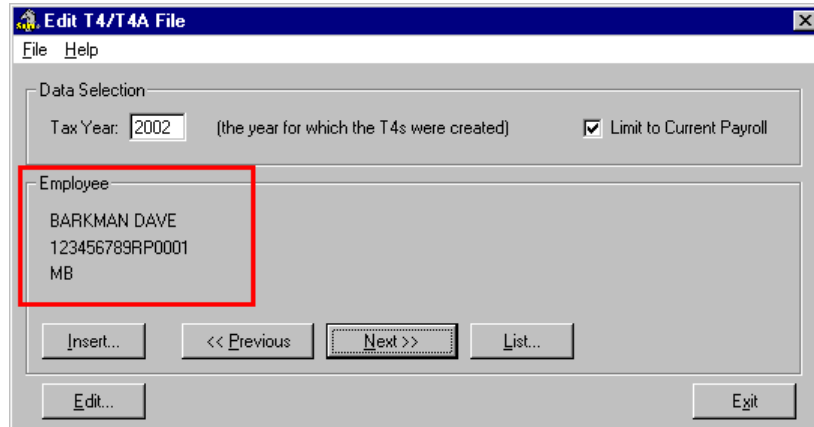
Edit T4/T4A File

File Help

Data Selection

Tax Year: 2002 (the year for which the T4s were created)

Limit to Current Payroll

Employee

BARKMAN DAVE
123456789RP0001
MB

Insert...

<< Previous

Next >>

List...

Edit...

Exit